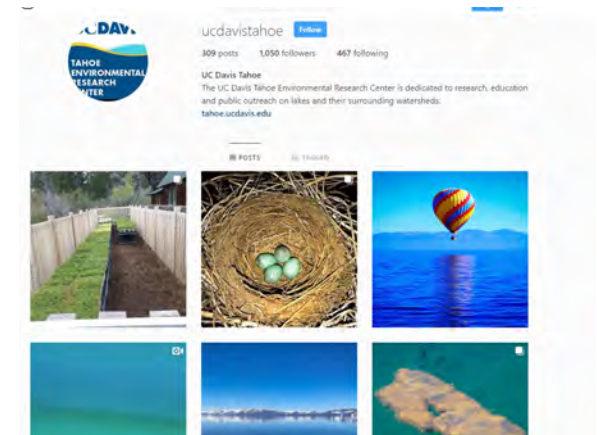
UCDAVIS
TAHOE ENVIRONMENTAL RESEARCH CENTER

ucdavistahoe Follow

309 posts 1,050 followers 467 following

UC Davis Tahoe
The UC Davis Tahoe Environmental Research Center is dedicated to research, education and public outreach on lakes and their surrounding watersheds.
tahoe.ucdavis.edu

POSTS TAGGED